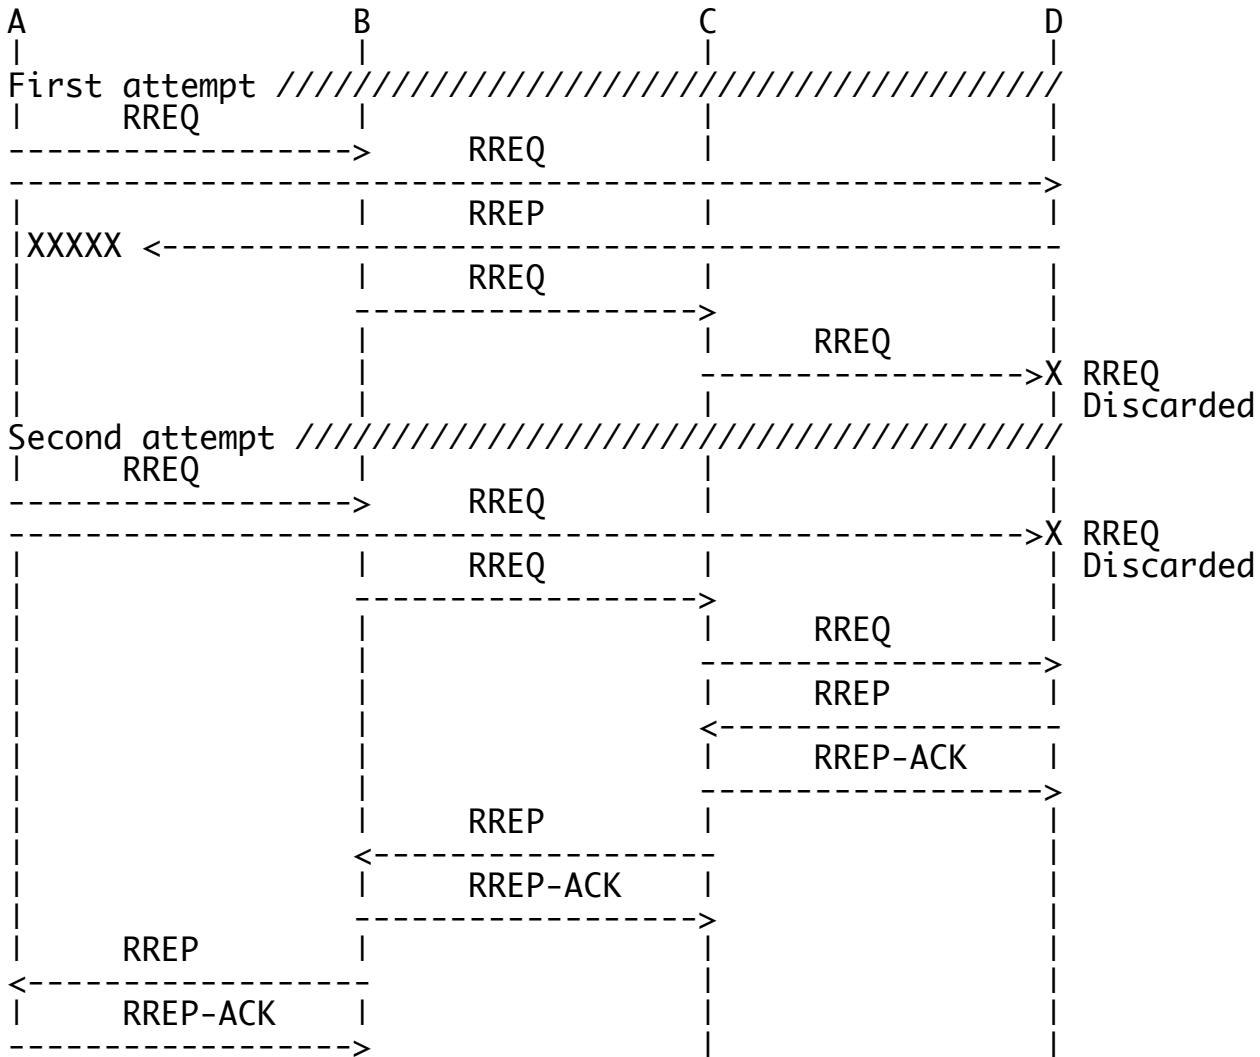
A B C D
First attempt ////////////////////////////////////////////
RREQ
RREQ
RREP
XXXXX
RREQ
RREQ
X RREQ Discarded
Second attempt ///////////////////////////////////////////
RREQ
RREQ
X RREQ Discarded
RREQ
RREQ
RREP
RREP-ACK
RREP
RREP-ACK
RREP
RREP-ACK